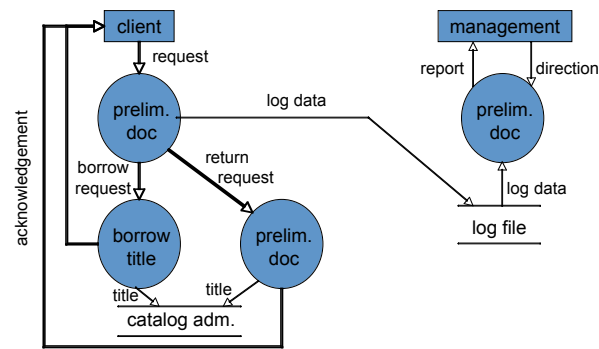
client

request

prelim.
doc

log data

borrow
request

return
request

borrow
title

prelim.
doc

title

title

catalog adm.

acknowledgement

management

report

direction

prelim.
doc

log data

log file